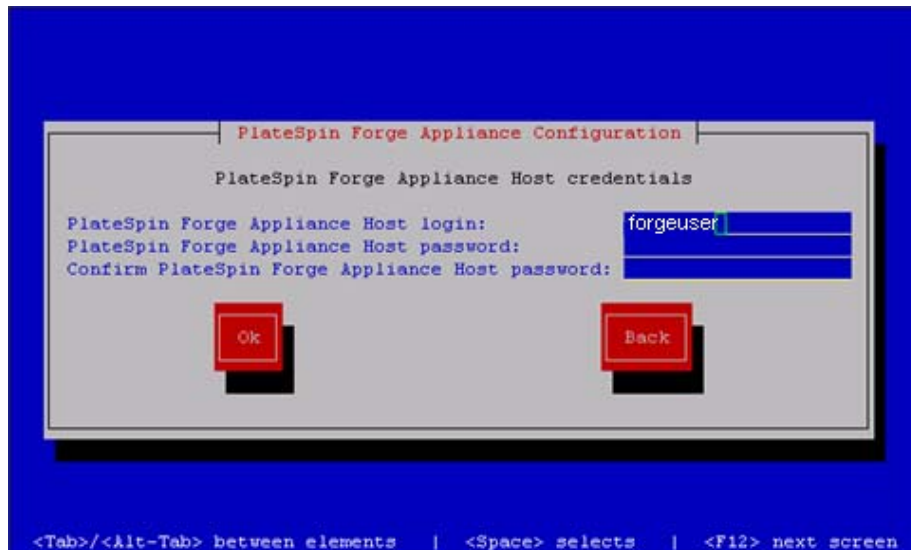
PlateSpin Forge Appliance Configuration

PlateSpin Forge Appliance Host credentials

PlateSpin Forge Appliance Host login: forgeuser
PlateSpin Forge Appliance Host password:
Confirm PlateSpin Forge Appliance Host password:

Ok

Back

<Tab>/<Alt-Tab> between elements | <Space> selects | <F12> next screen